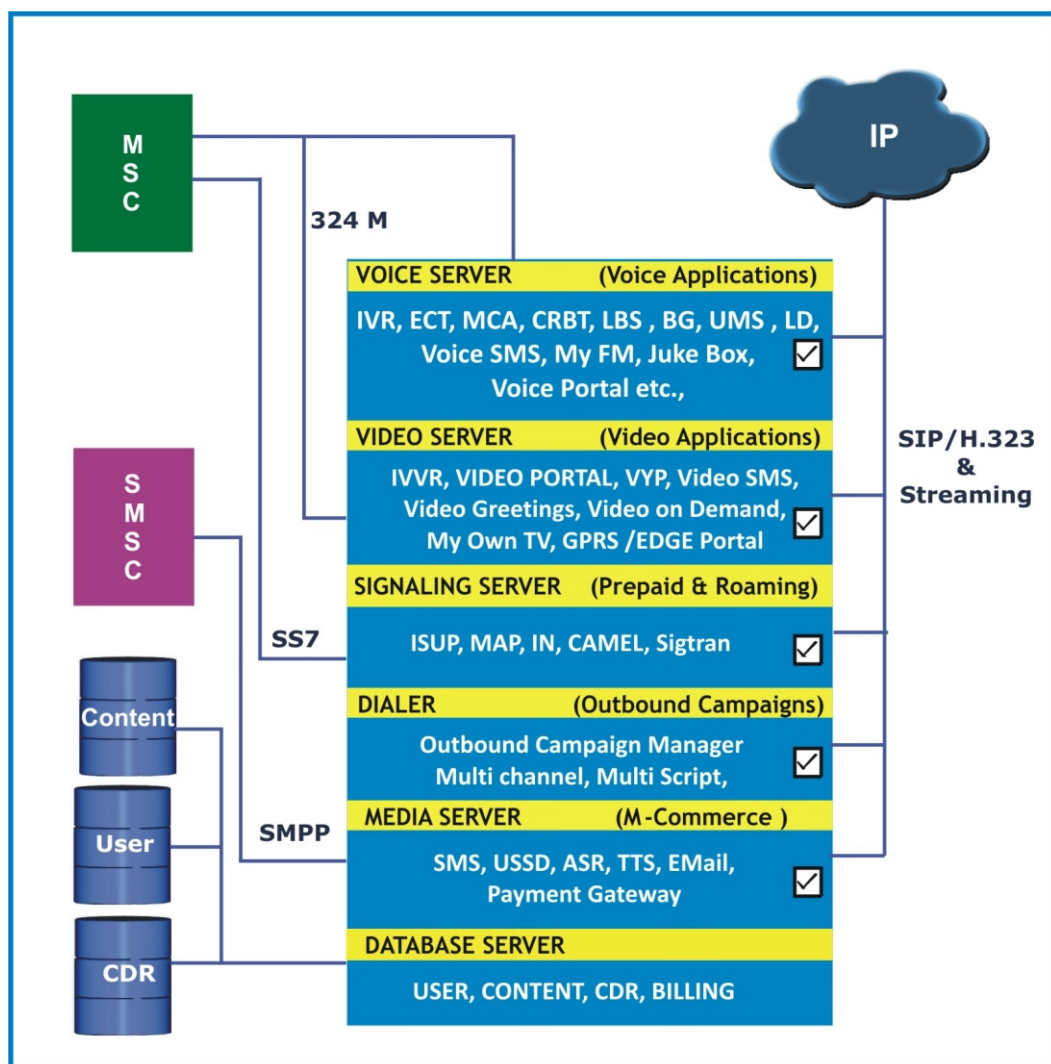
MSC

IP

324 M

VOICE SERVER (Voice Applications)

IVR, ECT, MCA, CRBT, LBS , BG, UMS , LD, Voice SMS, My FM, Juke Box, Voice Portal etc.,

VIDEO SERVER (Video Applications)

SIP/H.323 & Streaming

SMSC

IVVR, VIDEO PORTAL, VYP, Video SMS, Video Greetings, Video on Demand, My Own TV, GPRS /EDGE Portal

SIGNALING SERVER (Prepaid & Roaming)

SS7

ISUP, MAP, IN, CAMEL, Sigtran

Content

DIALER (Outbound Campaigns)

Outbound Campaign Manager Multi channel, Multi Script,

User

SMPP

MEDIA SERVER (M-Commerce )

SMS, USSD, ASR, TTS, EMail, Payment Gateway

CDR

DATABASE SERVER

USER, CONTENT, CDR, BILLING